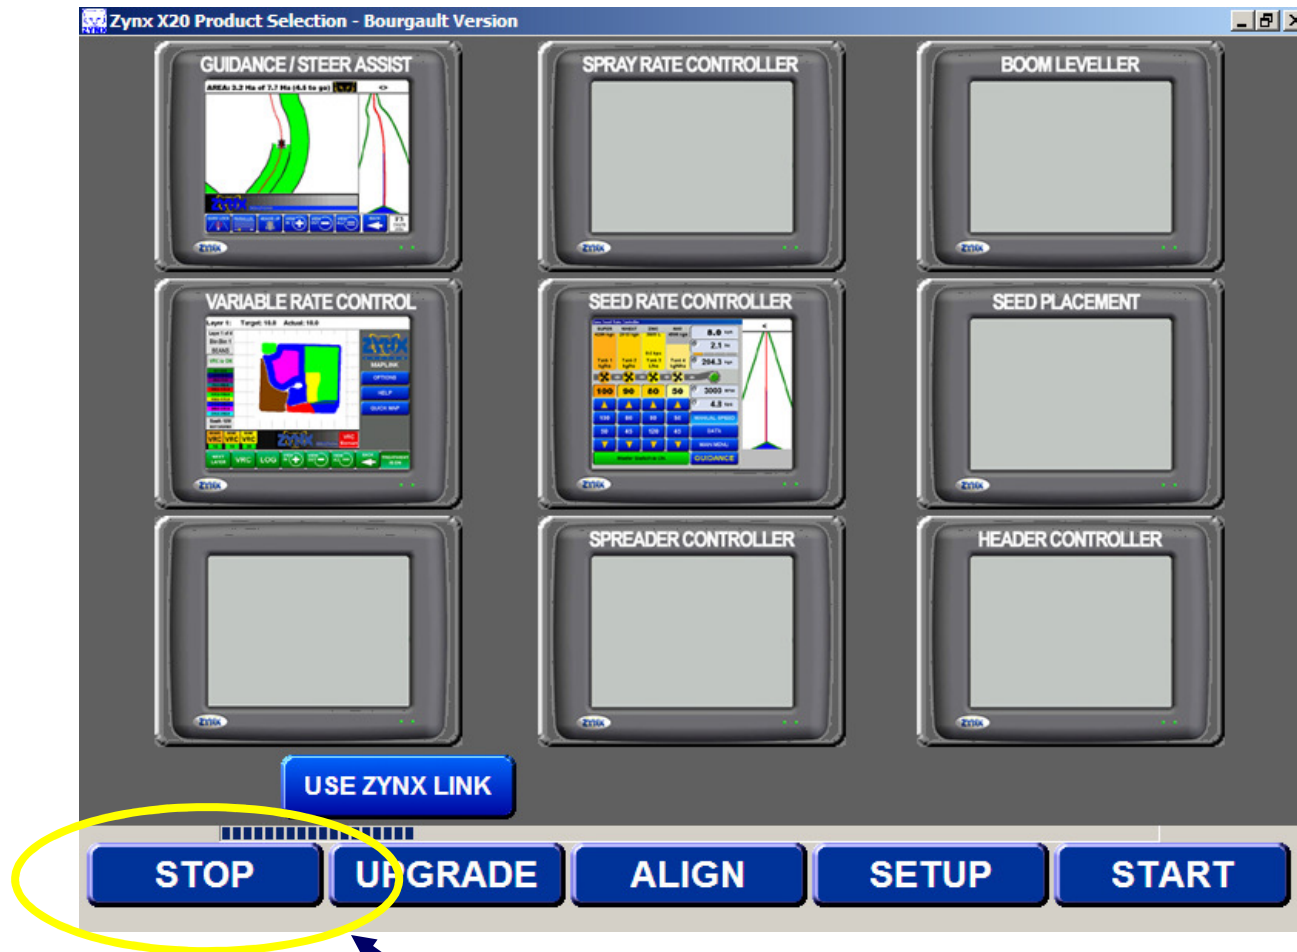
Zynx X20 Product Selection - Bourgault Version

GUIDANCE / STEER ASSIST
AREA: 3.2 Ha of 7.7 Ha (4.5 to go)

SPRAY RATE CONTROLLER

BOOM LEVELLER

VARIABLE RATE CONTROL
Layer 1: Target: 10.0 Actual: 10.0
ZYNX
MAPLINK
OPTIONS
HELP
QUICK MAP
VRC LOG

SEED RATE CONTROLLER
8.0
2.1
204.3
100 90 80 50
3000
4.5
MANUAL SPEED
GUIDANCE

SEED PLACEMENT

SPREADER CONTROLLER

HEADER CONTROLLER

ZYNX

USE ZYNX LINK

STOP
UPGRADE
ALIGN
SETUP
START